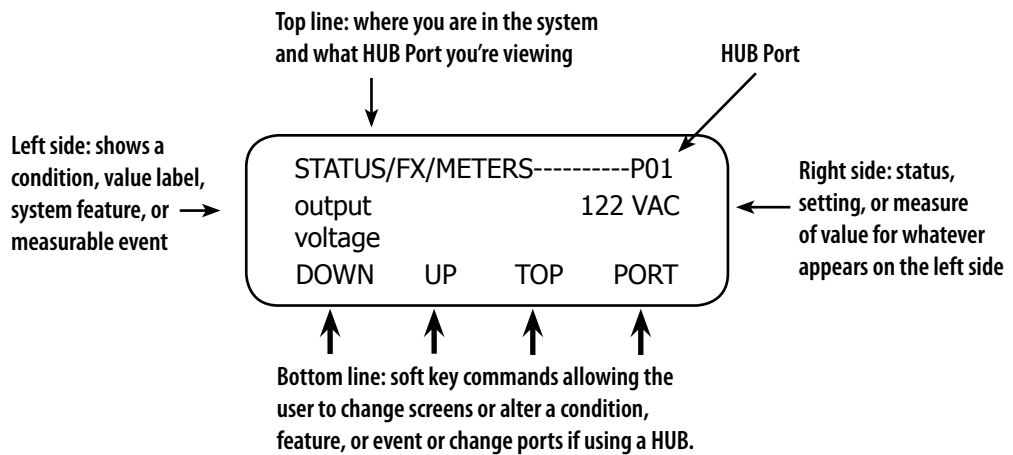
Top line: where you are in the system and what HUB Port you're viewing

HUB Port

Left side: shows a condition, value label, system feature, or measurable event

STATUS/FX/METERS----------P01
output 122 VAC
voltage
DOWN UP TOP PORT

Right side: status, setting, or measure of value for whatever appears on the left side

Bottom line: soft key commands allowing the user to change screens or alter a condition, feature, or event or change ports if using a HUB.